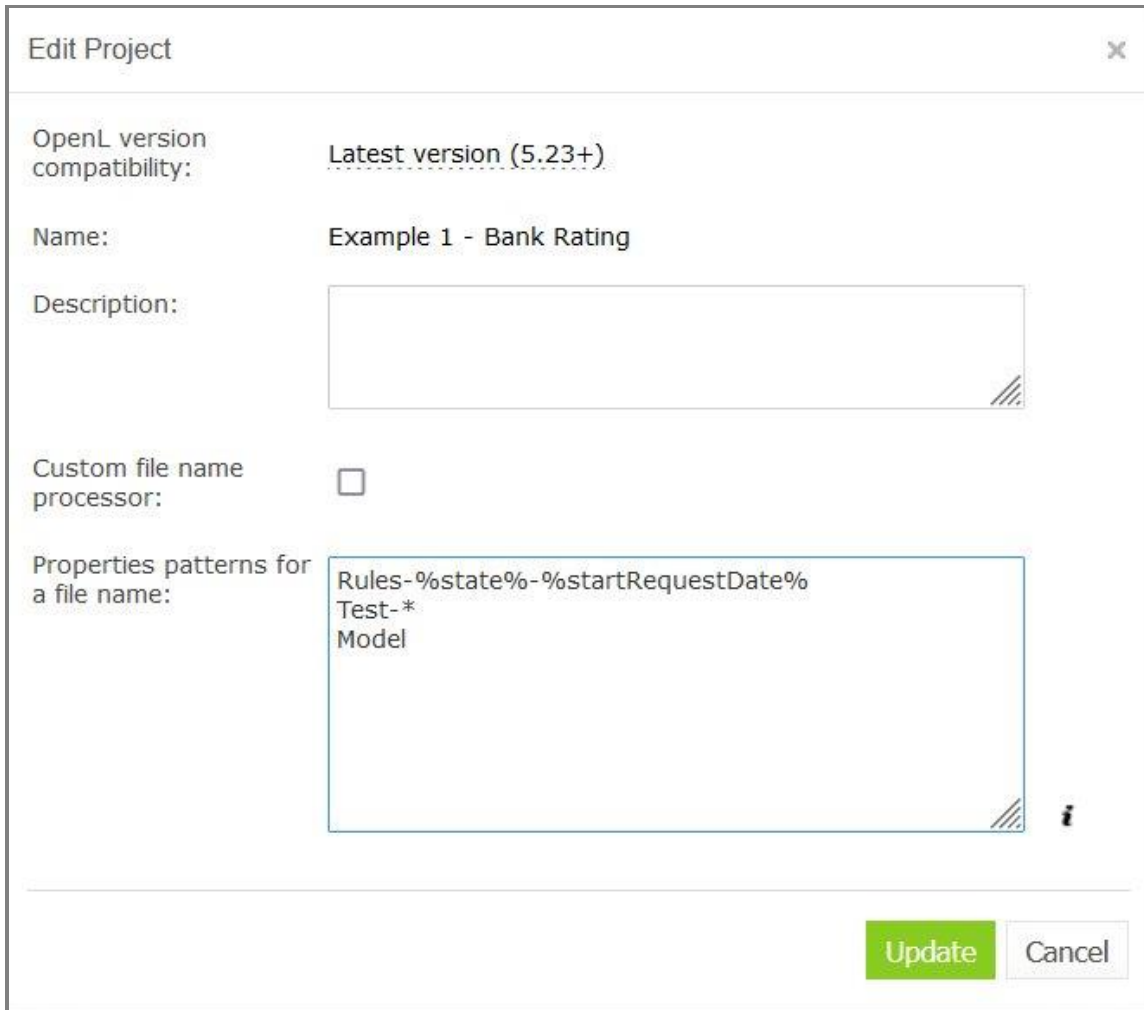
Edit Project

×

OpenL version compatibility:

Latest version (5.23+)

Name:

Example 1 - Bank Rating

Description:

Custom file name processor:

Properties patterns for a file name:

Rules-%state%-%startRequestDate%
Test-*
Model

i

Update

Cancel